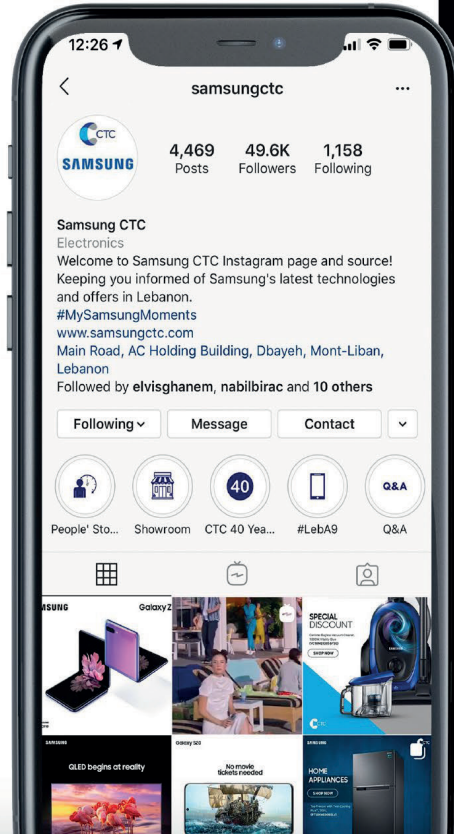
12:26

samsungctc

CTC
SAMSUNG

4,469 Posts
49.6K Followers
1,158 Following

Samsung CTC
Electronics
Welcome to Samsung CTC Instagram page and source! Keeping you informed of Samsung's latest technologies and offers in Lebanon.
#MySamsungMoments
www.samsungctc.com
Main Road, AC Holding Building, Dbayeh, Mont-Liban, Lebanon
Followed by elvisghanem, nabilbirac and 10 others

Following
Message
Contact

People' Sto...
Showroom
40
CTC 40 Yea...
#LebA9
Q&A
Q&A

SUNG
Galaxy Z

SPECIAL DISCOUNT
SHOP NOW

SAMSUNG
QLED begins at reality

Galaxy S20
No movie tickets needed

SAMSUNG
HOME APPLIANCES
SHOP NOW